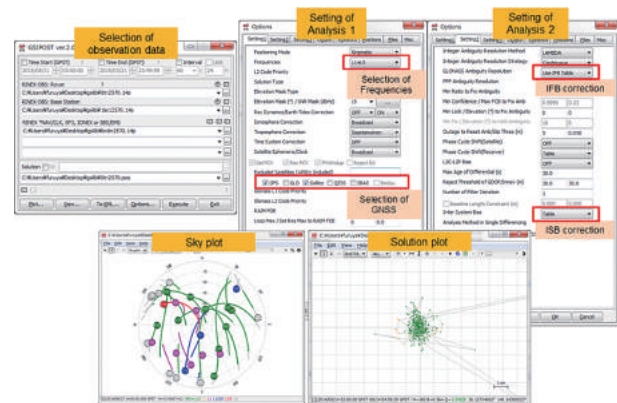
Selection of observation data

GSIPOST ver.2.0

Time Start (GPST)
Time End (GPST)
Interval

RINEX OBS: Rover
RINEX OBS: Base Station
RINEX *NAV/CLK, SP3, IONEX or SBS/EMS

Solution

Plot...
View...
To KML...
Options...
Execute
Exit

Setting of Analysis 1

Options

Setting1
Setting2
Output
Statistics
Positions
Files
Misc

Positioning Mode
Frequencies
L1+L2
L2 Code Priority
Solution Type
Elevation Mask Type
Elevation Mask (°) / SNR Mask (dBHz)
Rec Dynamics/Earth Tides Correction
Ionosphere Correction
Broadcast
Troposphere Correction
Saastamoinen
Time System Correction
Satellite Ephemeris/Clock
Broadcast

Excluded Satellites (+PRN: Included)
GPS
GLO
Galileo
QZSS
SBAS
BeiDou

Selection of Frequencies

Selection of GNSS

Setting of Analysis 2

Options

Integer Ambiguity Resolution Method
LAMBDA
Integer Ambiguity Resolution Strategy
Continuous
GLONASS Ambiguity Resolution
Use IFB Table
PPP Ambiguity Resolution
Min Ratio to Fix Ambiguity
Min Confidence / Max FCB to Fix Amb
Min Lock / Elevation (°) to Fix Ambiguity
Outage to Reset Amb/Slip Thres (m)
Phase Cycle Shift(SatellitE)
Phase Cycle Shift(Receiver)
L2C-L2P Bias
Max Age of Differential (s)
Reject Threshold of GDOP/Innov (m)
Number of Filter Iteration
Baseline Length Constraint (m)
Inter System Bias
Table
Analysis Method in Single Differencing

IFB correction

ISB correction

Sky plot

Solution plot

File
Edit
View
Help